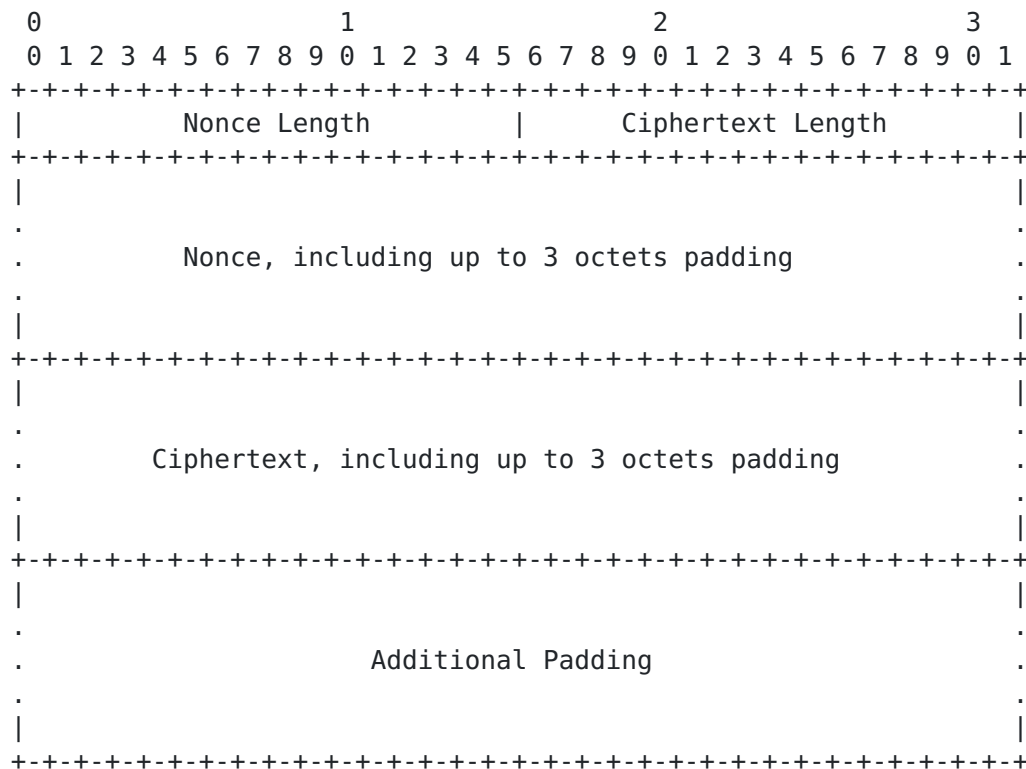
0 1 2 3
0 1 2 3 4 5 6 7 8 9 0 1 2 3 4 5 6 7 8 9 0 1 2 3 4 5 6 7 8 9 0 1

| Nonce Length | Ciphertext Length |
|---|---|
| Nonce, including up to 3 octets padding | |
| Ciphertext, including up to 3 octets padding | |
| Additional Padding | |